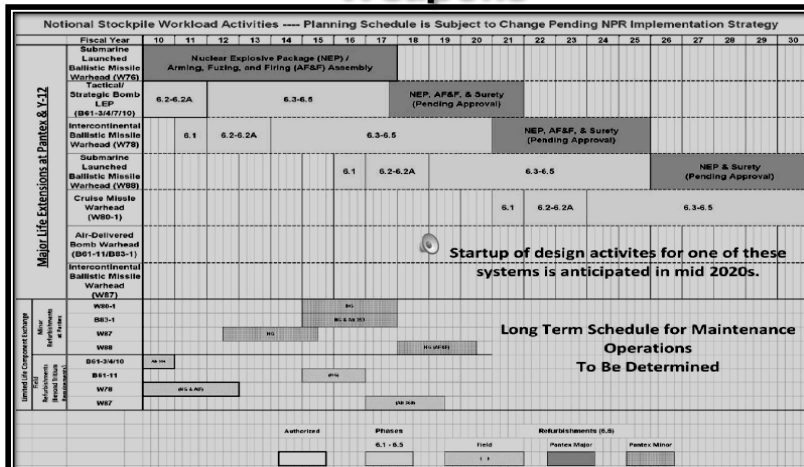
Notional Stockpile Workload Activities ---- Planning Schedule is Subject to Change Pending NPR Implementation Strategy

| Fiscal Year | 10 | 11 | 12 | 13 | 14 | 15 | 16 | 17 | 18 | 19 | 20 | 21 | 22 | 23 | 24 | 25 | 26 | 27 | 28 | 29 | 30 |
|---|---|---|---|---|---|---|---|---|---|---|---|---|---|---|---|---|---|---|---|---|---|
| Submarine Launched Ballistic Missile Warhead (W76) | Nuclear Explosive Package (NEP) / Arming, Fuzing, and Firing (AF&F) Assembly | | | | | | | | | | | | | | | | | | | | |
| Tactical/ Strategic Bomb LEP (B61-3/4/7/10) | 6.2-6.2A | | 6.3-6.5 | | | | | | NEP, AF&F, & Surety (Pending Approval) | | | | | | | | | | | | |
| Intercontinental Ballistic Missile Warhead (W78) | | 6.1 | 6.2-6.2A | | | 6.3-6.5 | | | | | | NEP, AF&F, & Surety (Pending Approval) | | | | | | | | | |
| Submarine Launched Ballistic Missile Warhead (W88) | | | | | | | 6.1 | 6.2-6.2A | | | | 6.3-6.5 | | | | | NEP & Surety (Pending Approval) | | | | |
| Cruise Missile Warhead (W80-1) | | | | | | | | | | | | 6.1 | 6.2-6.2A | | | | 6.3-6.5 | | | | |
| Air-Delivered Bomb Warhead (B61-11/B83-1) | | | | | | | | | | | | | | | | | | | | | |
| Intercontinental Ballistic Missile Warhead (W87) | | | | | | | | | | | | | | | | | | | | | |

Major Life Extensions at Pantex & Y-12

Startup of design activites for one of these systems is anticipated in mid 2020s.

Limited Life Component Exchange

Minor Refurbishments at Pantex

W80-1
B83-1
W87
W88

Field Refurbishments (Removal Tritium Reservoirs)

B61-3/4/10
B61-11
W78
W87

Long Term Schedule for Maintenance Operations To Be Determined

Authorized

Phases
6.1 - 6.5

Refurbishments (6.6)
Field
Pantex Major
Pantex Minor